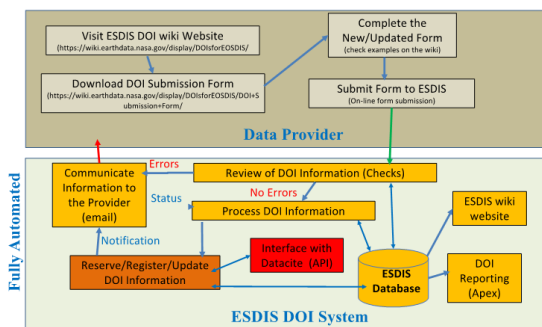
Visit ESDIS DOI wiki Website
(https://wiki.earthdata.nasa.gov/display/DOIsforEOSDIS/

Download DOI Submission Form
(https://wiki.earthdata.nasa.gov/display/DOIsforEOSDIS/DOI+Submission+Form/

Complete the New/Updated Form
(check examples on the wiki)

Submit Form to ESDIS
(On-line form submission)

Data Provider

Fully Automated

Errors

Communicate Information to the Provider (email)

Review of DOI Information (Checks)

No Errors

Status

Process DOI Information

ESDIS wiki website

Notification

Reserve/Register/Update DOI Information

Interface with Datacite (API)

ESDIS Database

DOI Reporting (Apex)

ESDIS DOI System